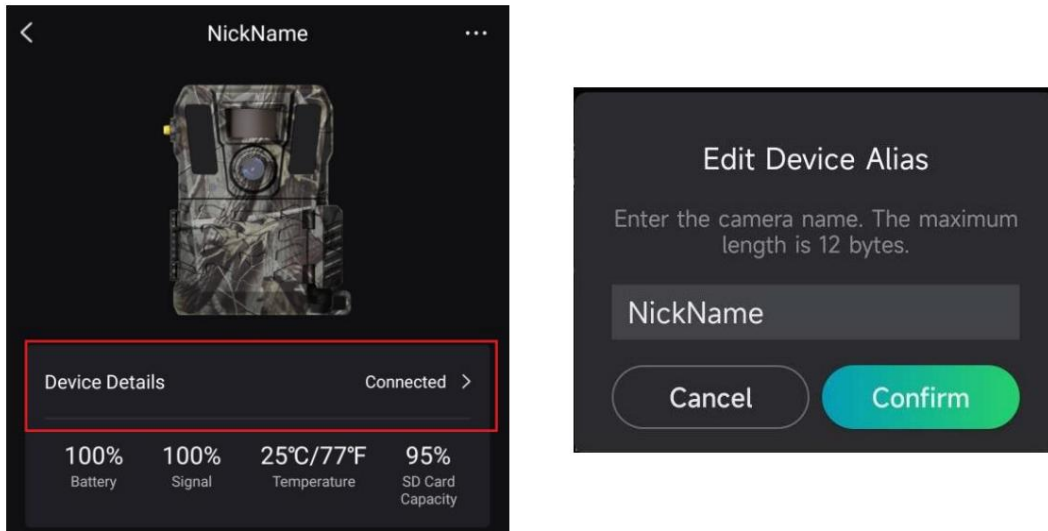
<

NickName

...

Device Details

Connected >

| 100% | 100% | 25℃/77℉ | 95% |
|---|---|---|---|
| Battery | Signal | Temperature | SD Card Capacity |

Edit Device Alias

Enter the camera name. The maximum length is 12 bytes.

NickName

Cancel

Confirm